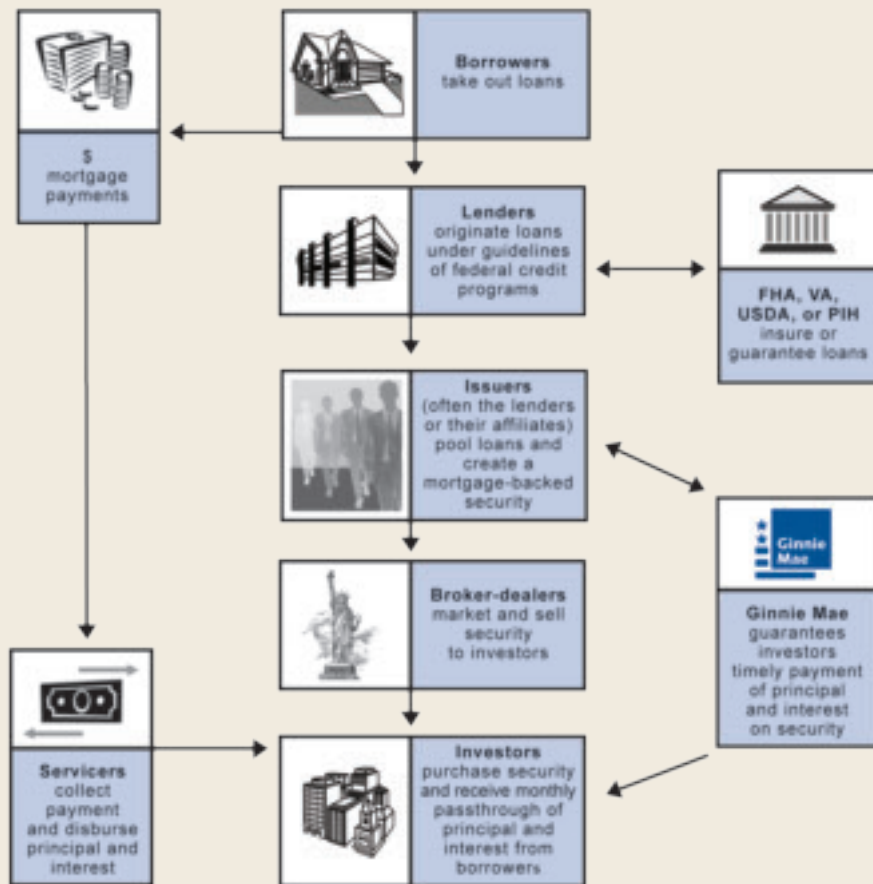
$
mortgage payments

Borrowers
take out loans

Lenders
originate loans under guidelines of federal credit programs

FHA, VA, USDA, or PIH
insure or guarantee loans

Issuers
(often the lenders or their affiliates) pool loans and create a mortgage-backed security

Ginnie Mae

Ginnie Mae
guarantees investors timely payment of principal and interest on security

Broker-dealers
market and sell security to investors

Servicers
collect payment and disburse principal and interest

Investors
purchase security and receive monthly passthrough of principal and interest from borrowers